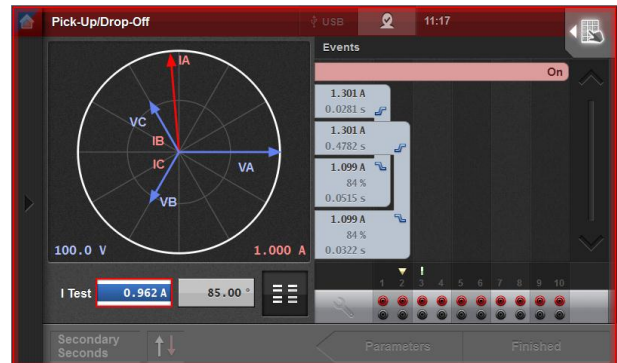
Pick-Up/Drop-Off

USB

11:17

IA

VC

IB

IC

VA

VB

100.0 V

1.000 A

Events

On

1.301 A
0.0281 s

1.301 A
0.4782 s

1.099 A
84 %
0.0515 s

1.099 A
84 %
0.0322 s

I Test

0.962 A

85.00 °

1 2 3 4 5 6 7 8 9 10

Secondary Seconds

Parameters

Finished